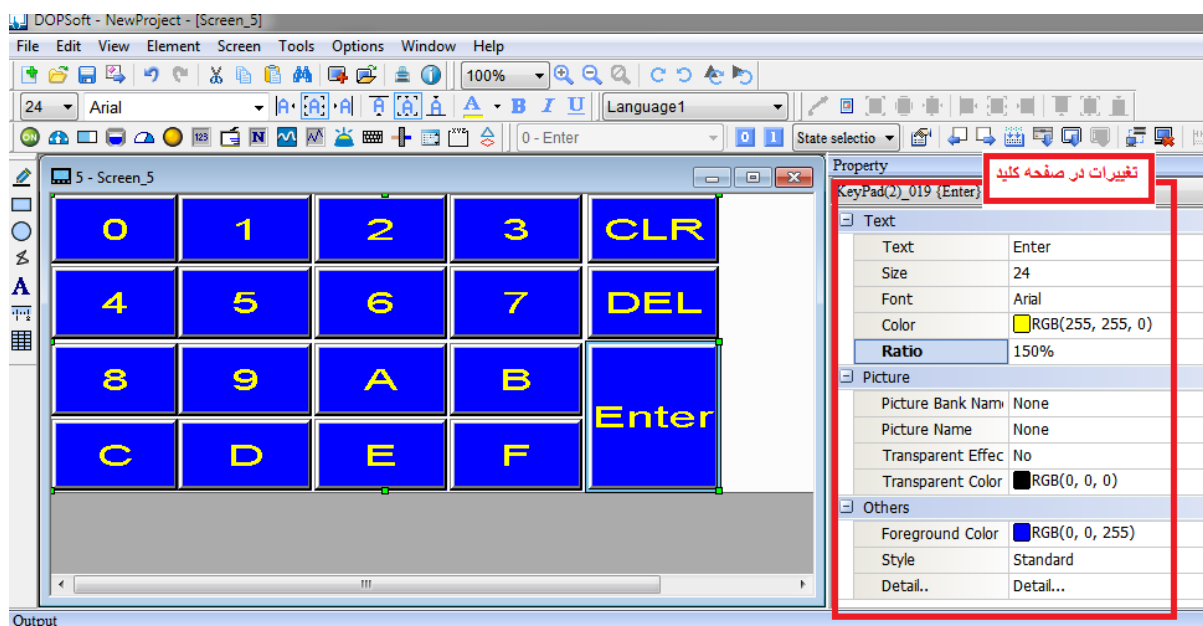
DOPSoft - NewProject - [Screen_5]

File Edit View Element Screen Tools Options Window Help

100%

24 Arial Language1

0 - Enter 0 1 State selectio

5 - Screen_5

| 0 | 1 | 2 | 3 | CLR |
|---|---|---|---|---|
| 4 | 5 | 6 | 7 | DEL |
| 8 | 9 | A | B | Enter |
| C | D | E | F | |

Property

تغییرات در صفحه کلید

KeyPad(2)_019 {Enter}

| Text | |
|---|---|
| Text | Enter |
| Size | 24 |
| Font | Arial |
| Color | RGB(255, 255, 0) |
| Ratio | 150% |
| Picture | |
| Picture Bank Nam | None |
| Picture Name | None |
| Transparent Effec | No |
| Transparent Color | RGB(0, 0, 0) |
| Others | |
| Foreground Color | RGB(0, 0, 255) |
| Style | Standard |
| Detail.. | Detail... |

Output